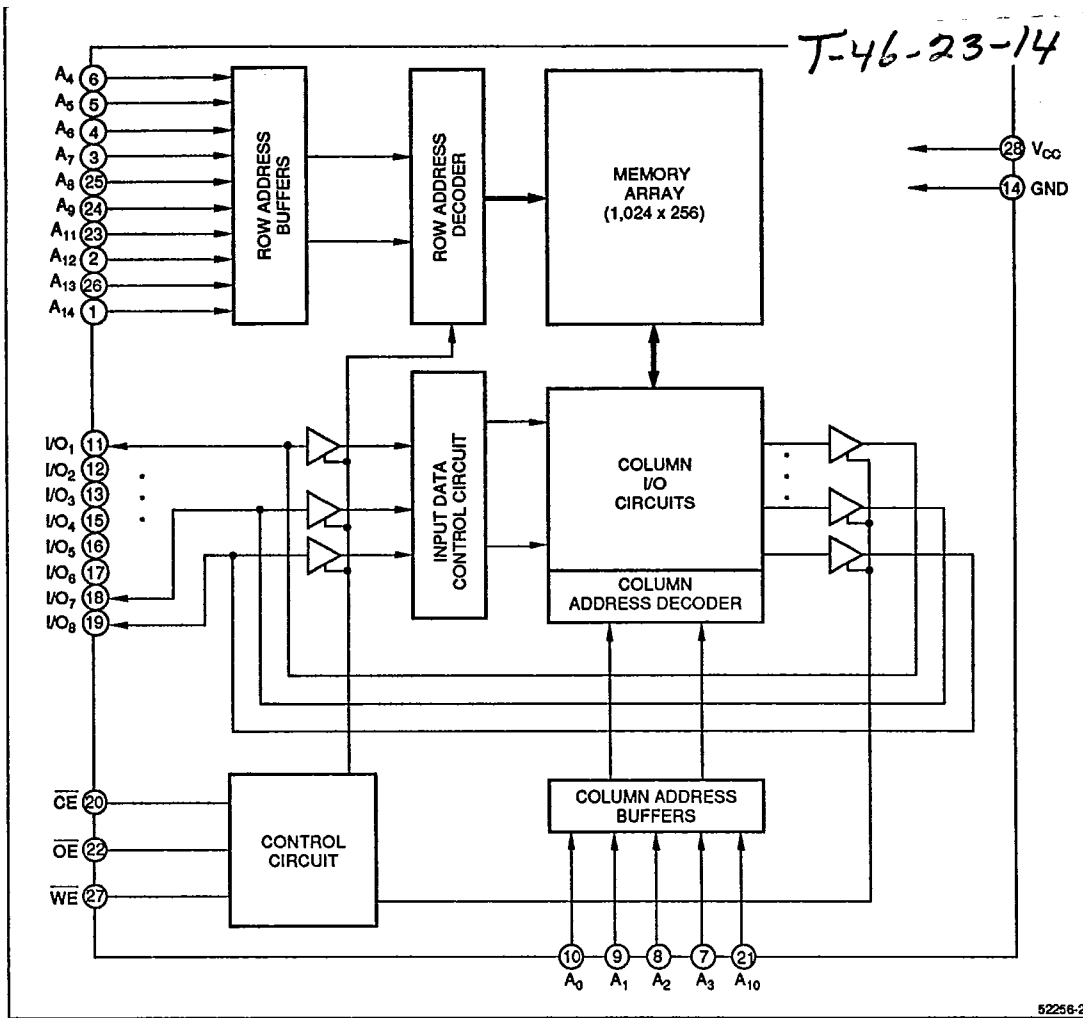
T-46-23-14

$A_4$ 6
$A_5$ 5
$A_6$ 4
$A_7$ 3
$A_8$ 25
$A_9$ 24
$A_{11}$ 23
$A_{12}$ 2
$A_{13}$ 26
$A_{14}$ 1

ROW ADDRESS BUFFERS

ROW ADDRESS DECODER

MEMORY ARRAY (1,024 x 256)

28 $V_{CC}$
14 GND

$I/O_1$ 11
$I/O_2$ 12
$I/O_3$ 13
$I/O_4$ 15
$I/O_5$ 16
$I/O_6$ 17
$I/O_7$ 18
$I/O_8$ 19

INPUT DATA CONTROL CIRCUIT

COLUMN I/O CIRCUITS

COLUMN ADDRESS DECODER

$\overline{CE}$ 20
$\overline{OE}$ 22
$\overline{WE}$ 27

CONTROL CIRCUIT

COLUMN ADDRESS BUFFERS

10 $A_0$
9 $A_1$
8 $A_2$
7 $A_3$
21 $A_{10}$

52256-2